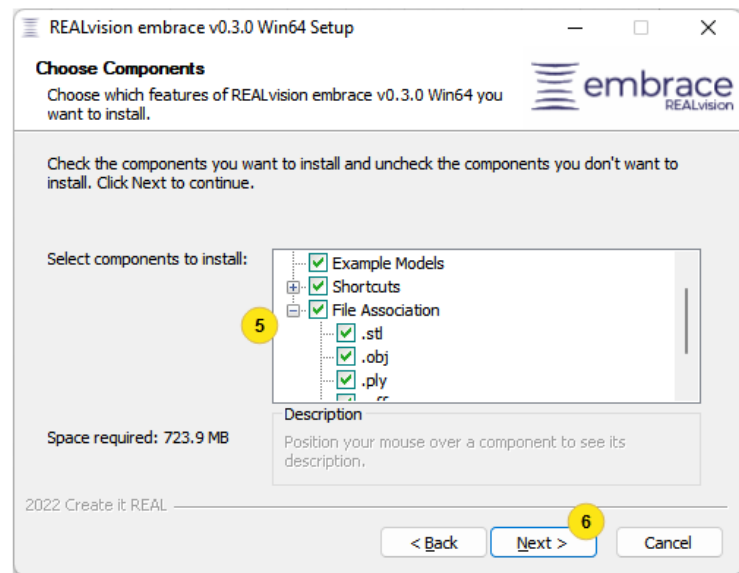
REALvision embrace v0.3.0 Win64 Setup

Choose Components
Choose which features of REALvision embrace v0.3.0 Win64 you want to install.

embrace
REALvision

Check the components you want to install and uncheck the components you don't want to install. Click Next to continue.

Select components to install:

Example Models
Shortcuts
File Association
.stl
.obj
.ply
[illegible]

5

Description
Position your mouse over a component to see its description.

Space required: 723.9 MB

2022 Create it REAL

6

< Back
Next >
Cancel